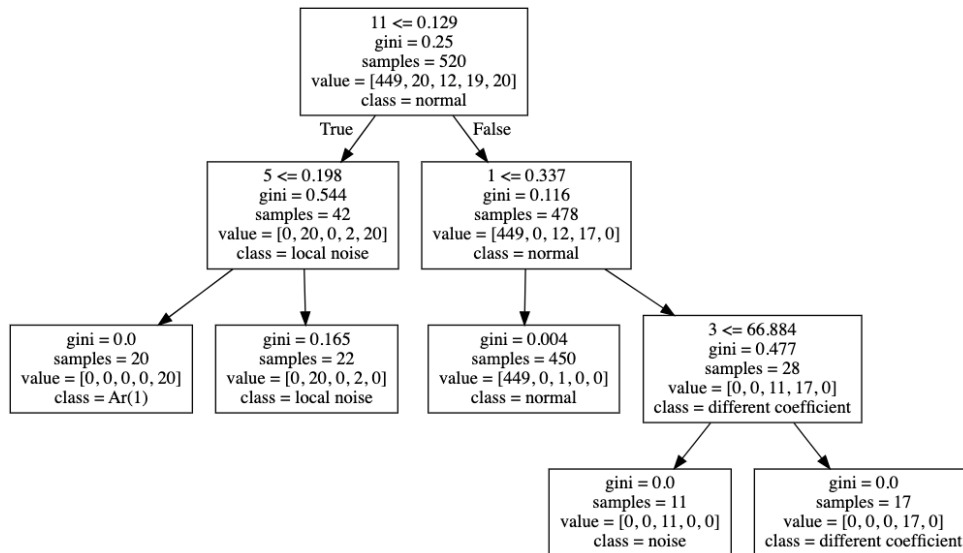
11 <= 0.129
gini = 0.25
samples = 520
value = [449, 20, 12, 19, 20]
class = normal

True

False

5 <= 0.198
gini = 0.544
samples = 42
value = [0, 20, 0, 2, 20]
class = local noise

1 <= 0.337
gini = 0.116
samples = 478
value = [449, 0, 12, 17, 0]
class = normal

gini = 0.0
samples = 20
value = [0, 0, 0, 0, 20]
class = Ar(1)

gini = 0.165
samples = 22
value = [0, 20, 0, 2, 0]
class = local noise

gini = 0.004
samples = 450
value = [449, 0, 1, 0, 0]
class = normal

3 <= 66.884
gini = 0.477
samples = 28
value = [0, 0, 11, 17, 0]
class = different coefficient

gini = 0.0
samples = 11
value = [0, 0, 11, 0, 0]
class = noise

gini = 0.0
samples = 17
value = [0, 0, 0, 17, 0]
class = different coefficient